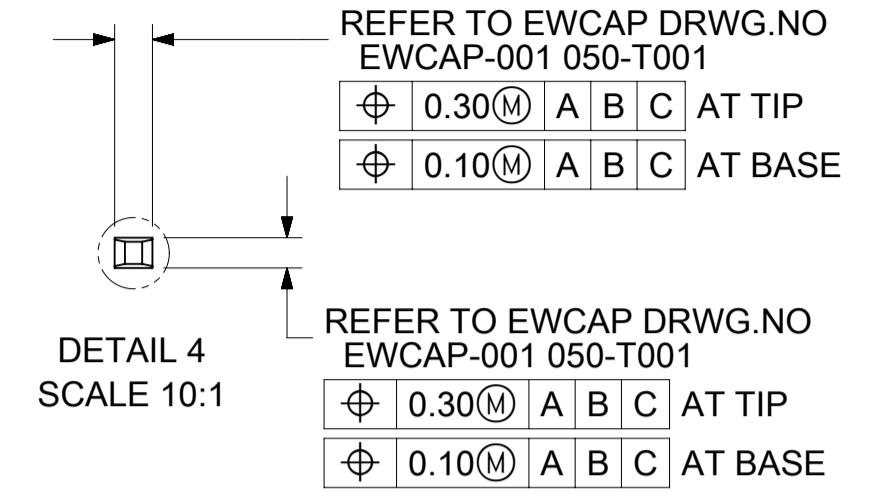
REFER TO EWCAP DRWG.NO
EWCAP-001 050-T001

| ⌖ | 0.30Ⓜ | A | B | C | AT TIP |
|---|---|---|---|---|---|
| ⌖ | 0.10Ⓜ | A | B | C | AT BASE |

REFER TO EWCAP DRWG.NO
EWCAP-001 050-T001

DETAIL 4
SCALE 10:1

| ⌖ | 0.30Ⓜ | A | B | C | AT TIP |
|---|---|---|---|---|---|
| ⌖ | 0.10Ⓜ | A | B | C | AT BASE |